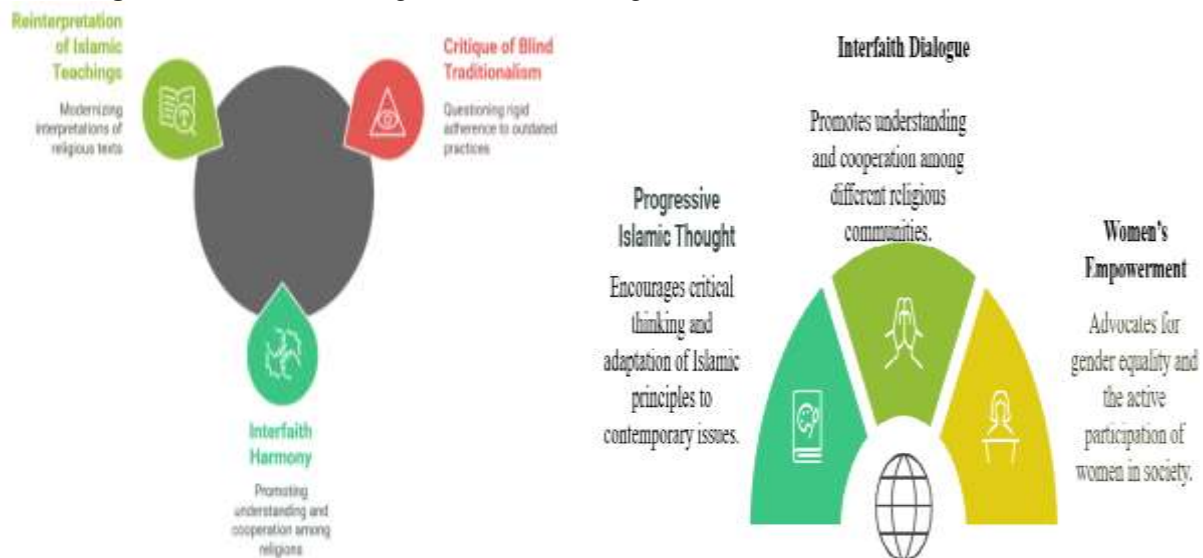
Reinterpretation of Islamic Teachings

Modernizing interpretations of religious texts

Critique of Blind Traditionalism

Questioning rigid adherence to outdated practices

Interfaith Harmony

Promoting understanding and cooperation among religions

Interfaith Dialogue

Promotes understanding and cooperation among different religious communities.

Progressive Islamic Thought

Encourages critical thinking and adaptation of Islamic principles to contemporary issues.

Women's Empowerment

Advocates for gender equality and the active participation of women in society.